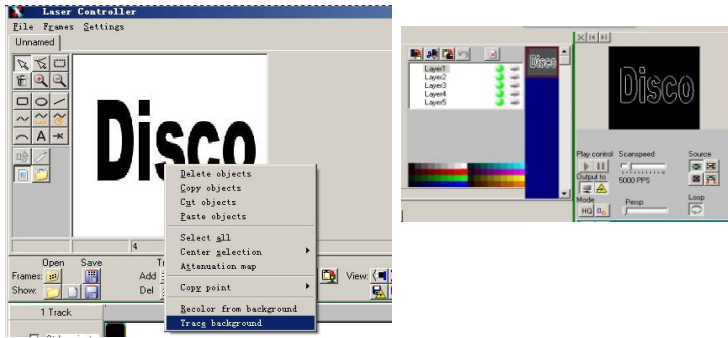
Laser Controller
File Frames Settings
Unnamed

Disco

Delete objects
Copy objects
Cut objects
Paste objects
Select all
Center selection
Attenuation map
Copy point
Recolor from background
Trace background

4
Open Save
Frames:
Show:
Add
Del
View:
1 Track

Layer1
Layer2
Layer3
Layer4
Layer5

Disco

Disco

Play control
Scanspeed
5000 PPS
Output to
Mode
HQ
Persp
Source
Loop